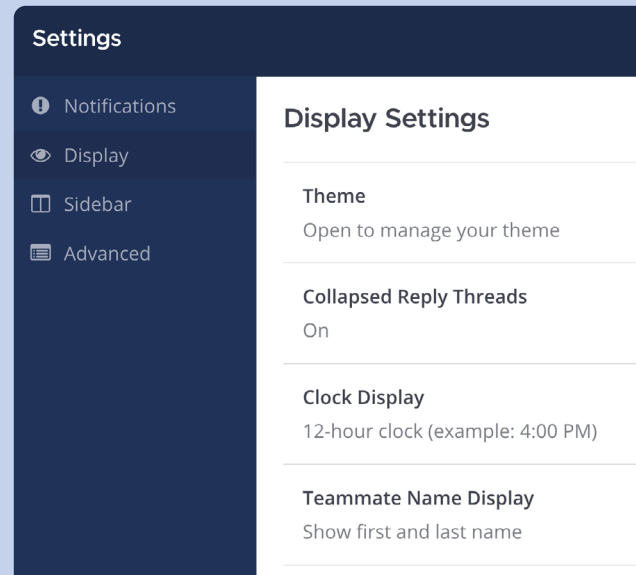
Settings

Notifications
Display
Sidebar
Advanced

Display Settings

Theme
Open to manage your theme

Collapsed Reply Threads
On

Clock Display
12-hour clock (example: 4:00 PM)

Teammate Name Display
Show first and last name